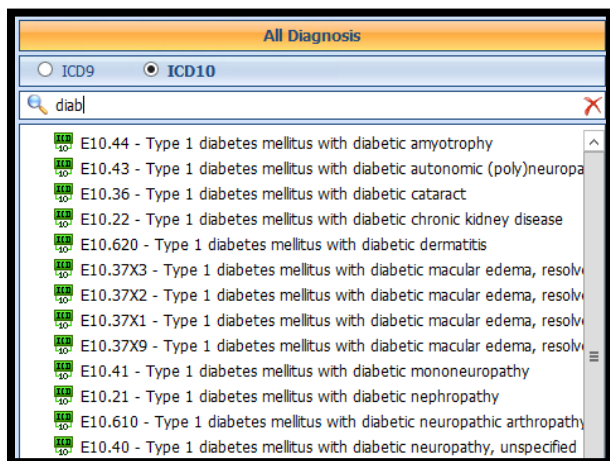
All Diagnosis

ICD9 ICD10

diab

E10.44 - Type 1 diabetes mellitus with diabetic amyotrophy
E10.43 - Type 1 diabetes mellitus with diabetic autonomic (poly)neuropa
E10.36 - Type 1 diabetes mellitus with diabetic cataract
E10.22 - Type 1 diabetes mellitus with diabetic chronic kidney disease
E10.620 - Type 1 diabetes mellitus with diabetic dermatitis
E10.37X3 - Type 1 diabetes mellitus with diabetic macular edema, resolv
E10.37X2 - Type 1 diabetes mellitus with diabetic macular edema, resolv
E10.37X1 - Type 1 diabetes mellitus with diabetic macular edema, resolv
E10.37X9 - Type 1 diabetes mellitus with diabetic macular edema, resolv
E10.41 - Type 1 diabetes mellitus with diabetic mononeuropathy
E10.21 - Type 1 diabetes mellitus with diabetic nephropathy
E10.610 - Type 1 diabetes mellitus with diabetic neuropathic arthropathy
E10.40 - Type 1 diabetes mellitus with diabetic neuropathy, unspecified